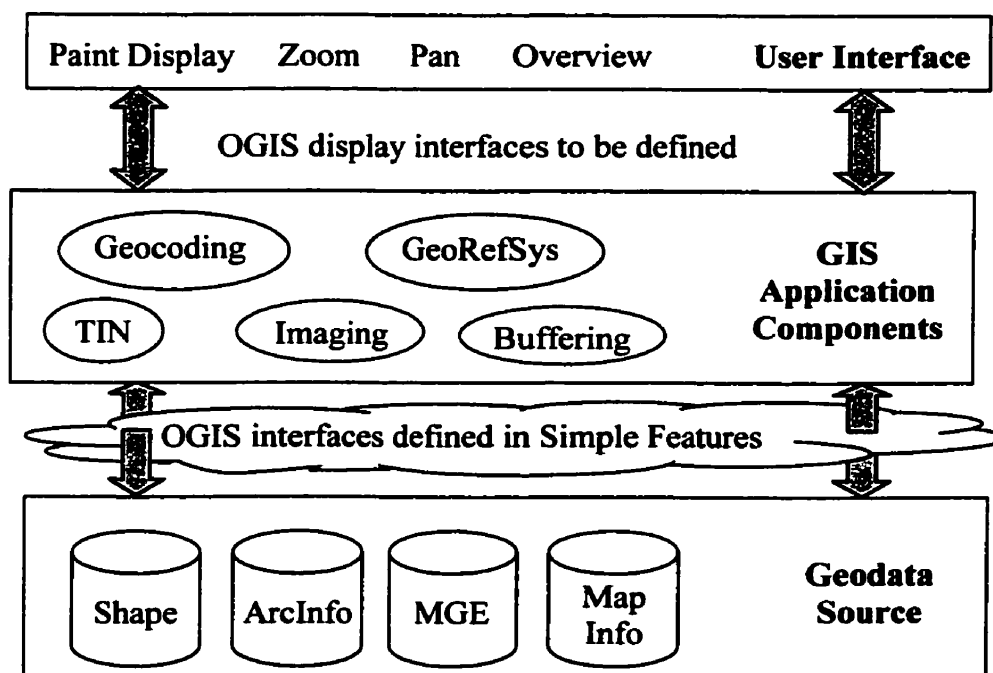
Paint Display Zoom Pan Overview User Interface

OGIS display interfaces to be defined

Geocoding GeoRefSys GIS Application Components

TIN Imaging Buffering

OGIS interfaces defined in Simple Features

Shape ArcInfo MGE Map Info Geodata Source